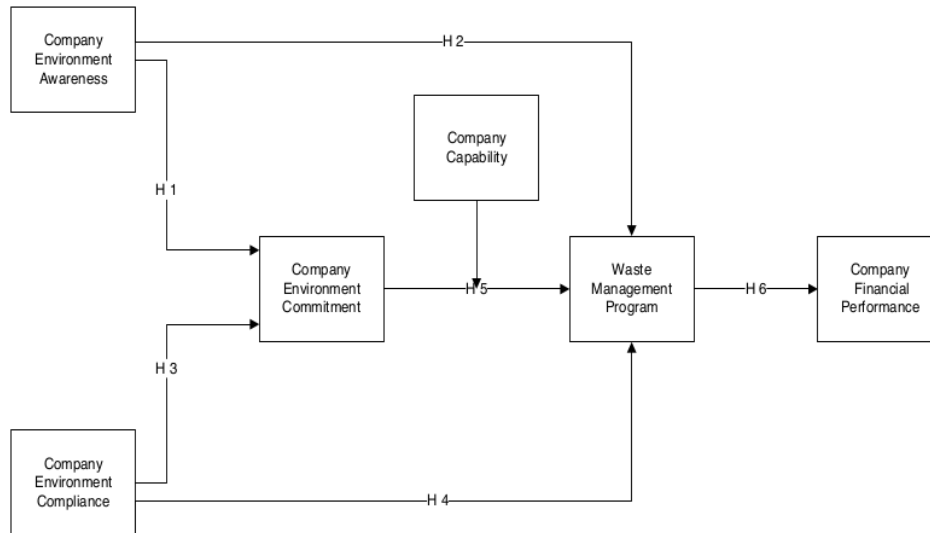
Company Environment Awareness

H 2

H 1

Company Capability

Company Environment Commitment

H 5

Waste Management Program

H 6

Company Financial Performance

H 3

Company Environment Compliance

H 4